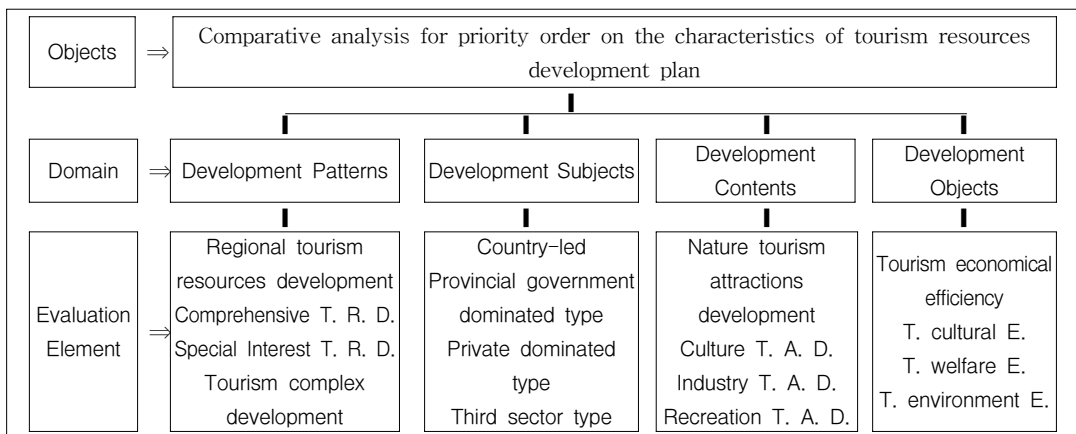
Objects ⇒ Comparative analysis for priority order on the characteristics of tourism resources development plan

Domain ⇒

Development Patterns

Development Subjects

Development Contents

Development Objects

Evaluation Element ⇒

Regional tourism resources development
Comprehensive T. R. D.
Special Interest T. R. D.
Tourism complex development

Country-led
Provincial government dominated type
Private dominated type
Third sector type

Nature tourism attractions development
Culture T. A. D.
Industry T. A. D.
Recreation T. A. D.

Tourism economical efficiency
T. cultural E.
T. welfare E.
T. environment E.